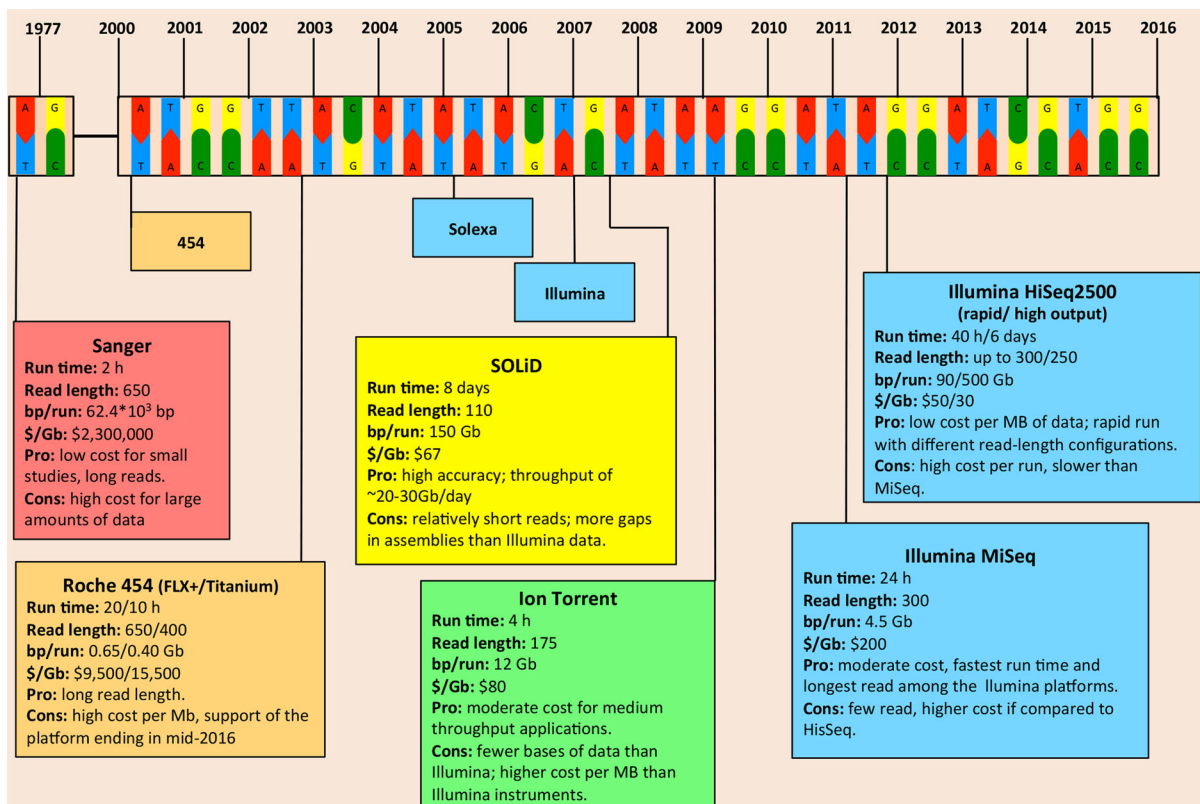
1977 2000 2001 2002 2003 2004 2005 2006 2007 2008 2009 2010 2011 2012 2013 2014 2015 2016

A G
T C

A T G G T T A C A T A T A C T G A T A A G G A T A G G A T C G T G G
T A C C A A T G T A T A T G A C T A T T C C T A C C T A G C A C C

454

Solexa

Illumina

Sanger
Run time: 2 h
Read length: 650
bp/run: 62.4*10³ bp
$/Gb: $2,300,000
Pro: low cost for small studies, long reads.
Cons: high cost for large amounts of data

SOLiD
Run time: 8 days
Read length: 110
bp/run: 150 Gb
$/Gb: $67
Pro: high accuracy; throughput of ~20-30Gb/day
Cons: relatively short reads; more gaps in assemblies than Illumina data.

Illumina HiSeq2500
(rapid/ high output)
Run time: 40 h/6 days
Read length: up to 300/250
bp/run: 90/500 Gb
$/Gb: $50/30
Pro: low cost per MB of data; rapid run with different read-length configurations.
Cons: high cost per run, slower than MiSeq.

Roche 454 (FLX+/Titanium)
Run time: 20/10 h
Read length: 650/400
bp/run: 0.65/0.40 Gb
$/Gb: $9,500/15,500
Pro: long read length.
Cons: high cost per Mb, support of the platform ending in mid-2016

Ion Torrent
Run time: 4 h
Read length: 175
bp/run: 12 Gb
$/Gb: $80
Pro: moderate cost for medium throughput applications.
Cons: fewer bases of data than Illumina; higher cost per MB than Illumina instruments.

Illumina MiSeq
Run time: 24 h
Read length: 300
bp/run: 4.5 Gb
$/Gb: $200
Pro: moderate cost, fastest run time and longest read among the Illumina platforms.
Cons: few read, higher cost if compared to HiSeq.